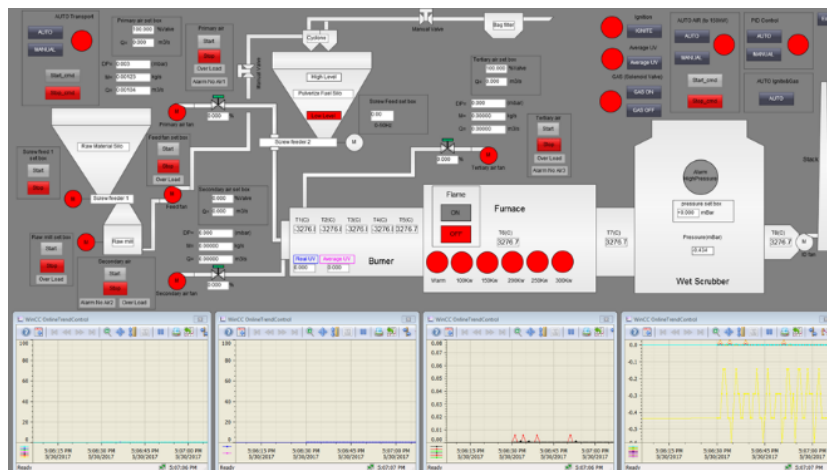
AUTO Transport
AUTO
MANUAL
Start_cmd
Stop_cmd

Primary air set box
100.000 %/raise
Q= 0.000 m3/h
DP= 0.003 (mbar)
W= 0.00X23 kg/h
Q= 0.00704 m3/h

Primary air
Start
Stop
Over Load
Alarm fbs Air1

Primary air fan

Cyclone
Manual Valve
Bag filter
High Level
Pulverize Fuel Bin
Low Level

Screw Feed set box
0.00
0.00Hz

Screw feeder 2
M

Tertiary air set box
50.000 %/raise
Q= 0.000 m3/h
DP= 0.000 (mbar)
W= 0.00000 kg/h
Q= 0.00000 m3/h

Tertiary air
Start
Stop
Over Load
Alarm fbs Air3
Tertiary air fan
0.000 %

Ignition
IGNITE
Average UV
Average UV
GAS (Solenoid Valve)
GAS ON
GAS OFF

AUTO-MR (to 100kW)
AUTO
MANUAL
Start_cmd
Stop_cmd

PID Control
AUTO
MANUAL

AUTO Ignite&Gas
AUTO

Stack

Screw feed 1 set box
Start
Stop

Raw Material Bin
Feedfan set box
Start
Stop
Over Load
Screw feeder 1
Feed fan

Secondary air set box
0.000 %/raise
Q= 0.000 m3/h
DP= 0.000 (mbar)
W= 0.00000 kg/h
Q= 0.00000 m3/h
Secondary air fan

Raw mill set box
Start
Stop
Over Load
Raw mill

Secondary air
Start
Stop
Alarm fbs Air2
Over Load

T1(C) T2(C) T3(C) T4(C) T5(C)
-3276. -3276. -3276. -3276. 3276.7

Real UV Average UV
0.000 0.000
Burner

Flame
ON
OFF
Furnace
T6(C)
3276.7
Warm 100Kw 150Kw 200Kw 250Kw 300Kw

T7(C)
3276.7

Alarm HighPressure
pressure set box
0.000 mBar
Pressure(mBar)
0.434
Wet Scrubber

T8(C)
3276.7
ID fan

WinCC OnlineTrendControl
100 80 60 40 20 0
5:06:15 PM 3/30/2017 5:06:30 PM 3/30/2017 5:06:45 PM 3/30/2017 5:07:00 PM 3/30/2017
Ready 5:07:06 PM

WinCC OnlineTrendControl
100 80 60 40 20 0
5:06:15 PM 3/30/2017 5:06:30 PM 3/30/2017 5:06:45 PM 3/30/2017 5:07:00 PM 3/30/2017
Ready 5:07:07 PM

WinCC OnlineTrendControl
0.08 0.07 0.06 0.05 0.04 0.03 0.02 0.01 0.00
5:06:15 PM 3/30/2017 5:06:30 PM 3/30/2017 5:06:45 PM 3/30/2017 5:07:00 PM 3/30/2017
Ready 5:07:06 PM

WinCC OnlineTrendControl
0.0 -0.1 -0.2 -0.3 -0.4 -0.5 -0.6 -0.7
5:06:15 PM 3/30/2017 5:06:30 PM 3/30/2017 5:06:45 PM 3/30/2017 5:07:00 PM 3/30/2017
Ready 5:07:06 PM